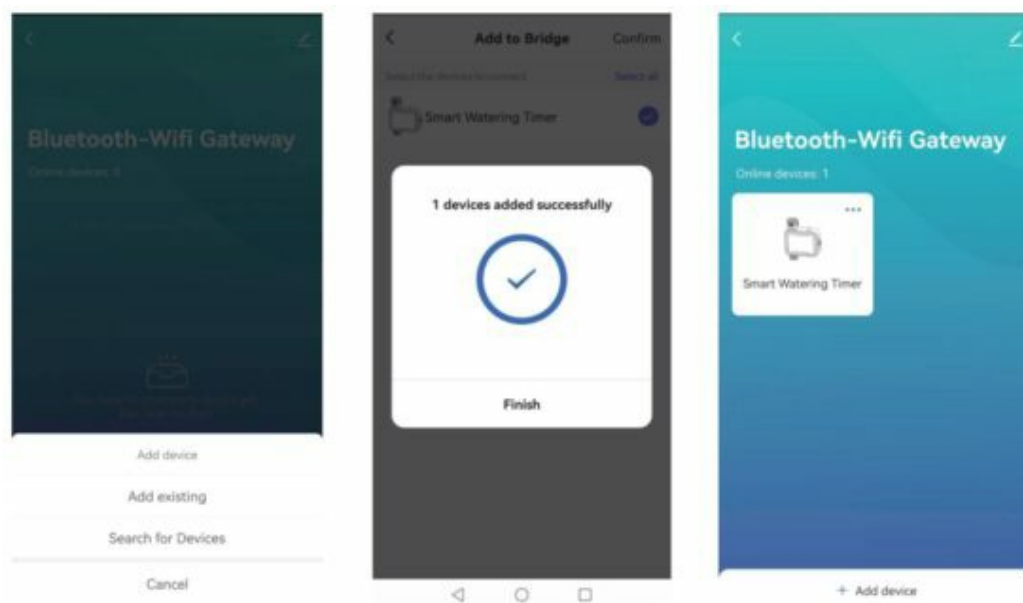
Bluetooth-Wifi Gateway

Online devices: 0

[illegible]

Add device

Add existing

Search for Devices

Cancel

Add to Bridge

Confirm

Select the devices to connect

Select all

Smart Watering Timer

1 devices added successfully

Finish

Bluetooth-Wifi Gateway

Online devices: 1

Smart Watering Timer

+ Add device